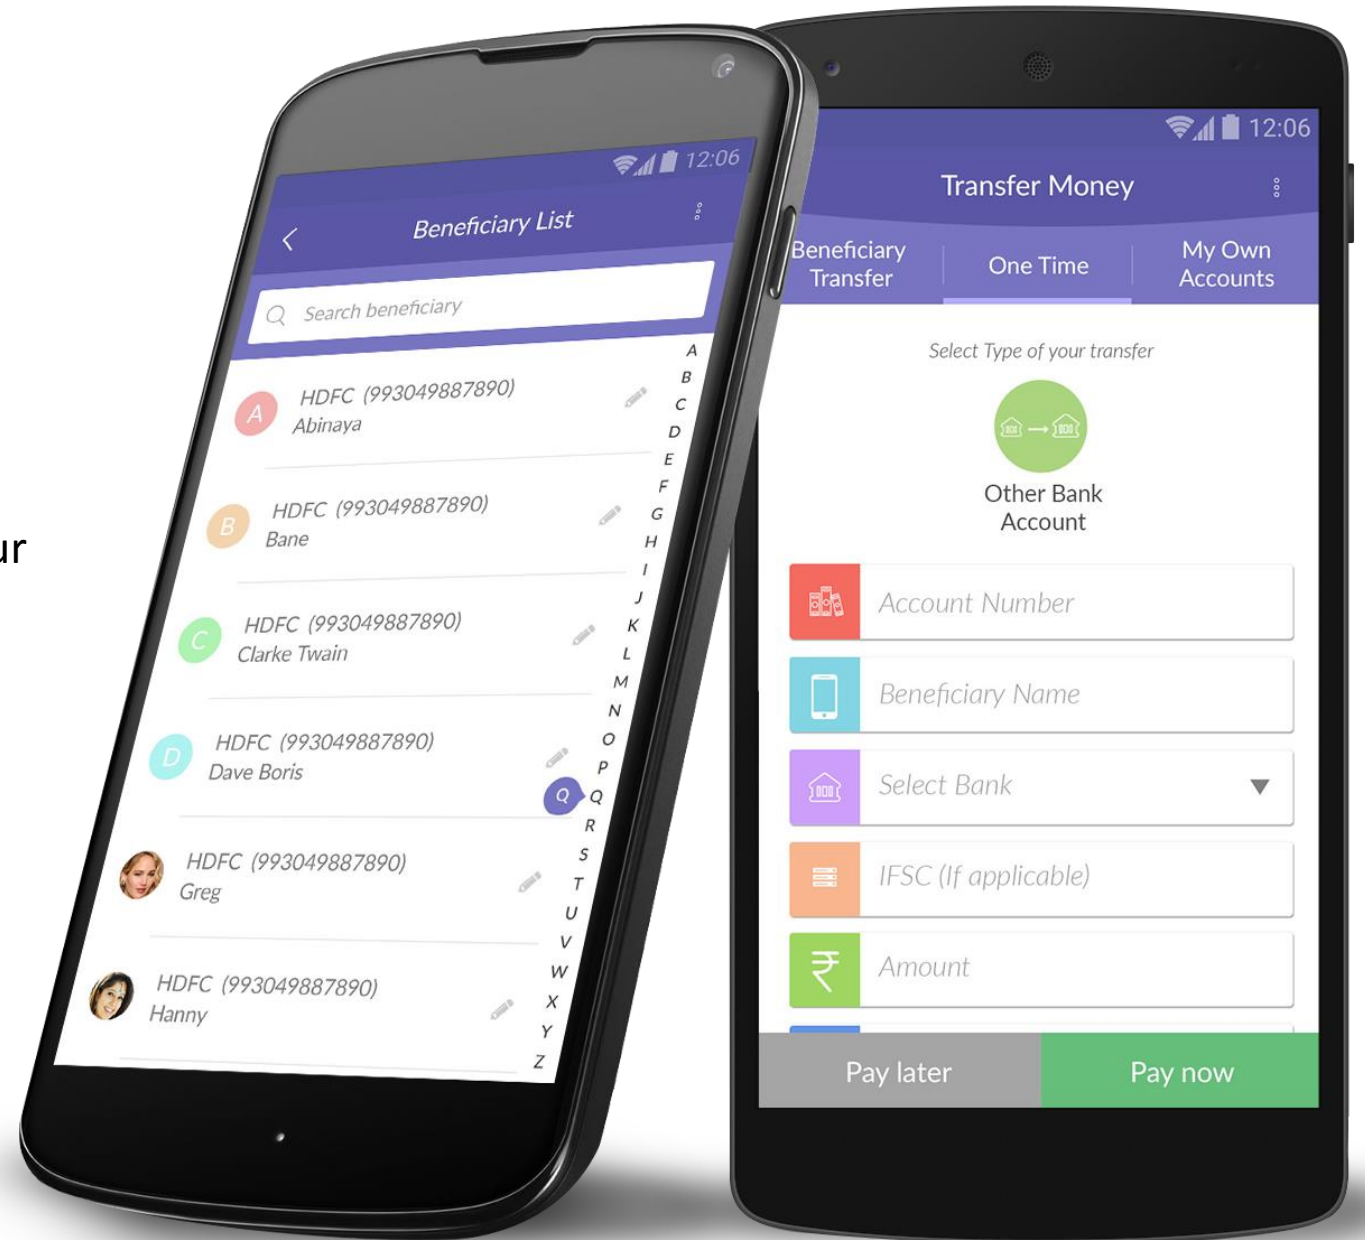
ur

12:06

Beneficiary List

Search beneficiary

A
HDFC (993049887890)
Abinaya

B
HDFC (993049887890)
Bane

C
HDFC (993049887890)
Clarke Twain

D
HDFC (993049887890)
Dave Boris

HDFC (993049887890)
Greg

HDFC (993049887890)
Hanny

A B C D E F G H I J K L M N O P Q R S T U V W X Y Z

Q

12:06

Transfer Money

Beneficiary Transfer | One Time | My Own Accounts

Select Type of your transfer

Other Bank Account

Account Number

Beneficiary Name

Select Bank

IFSC (If applicable)

Amount

Pay later

Pay now